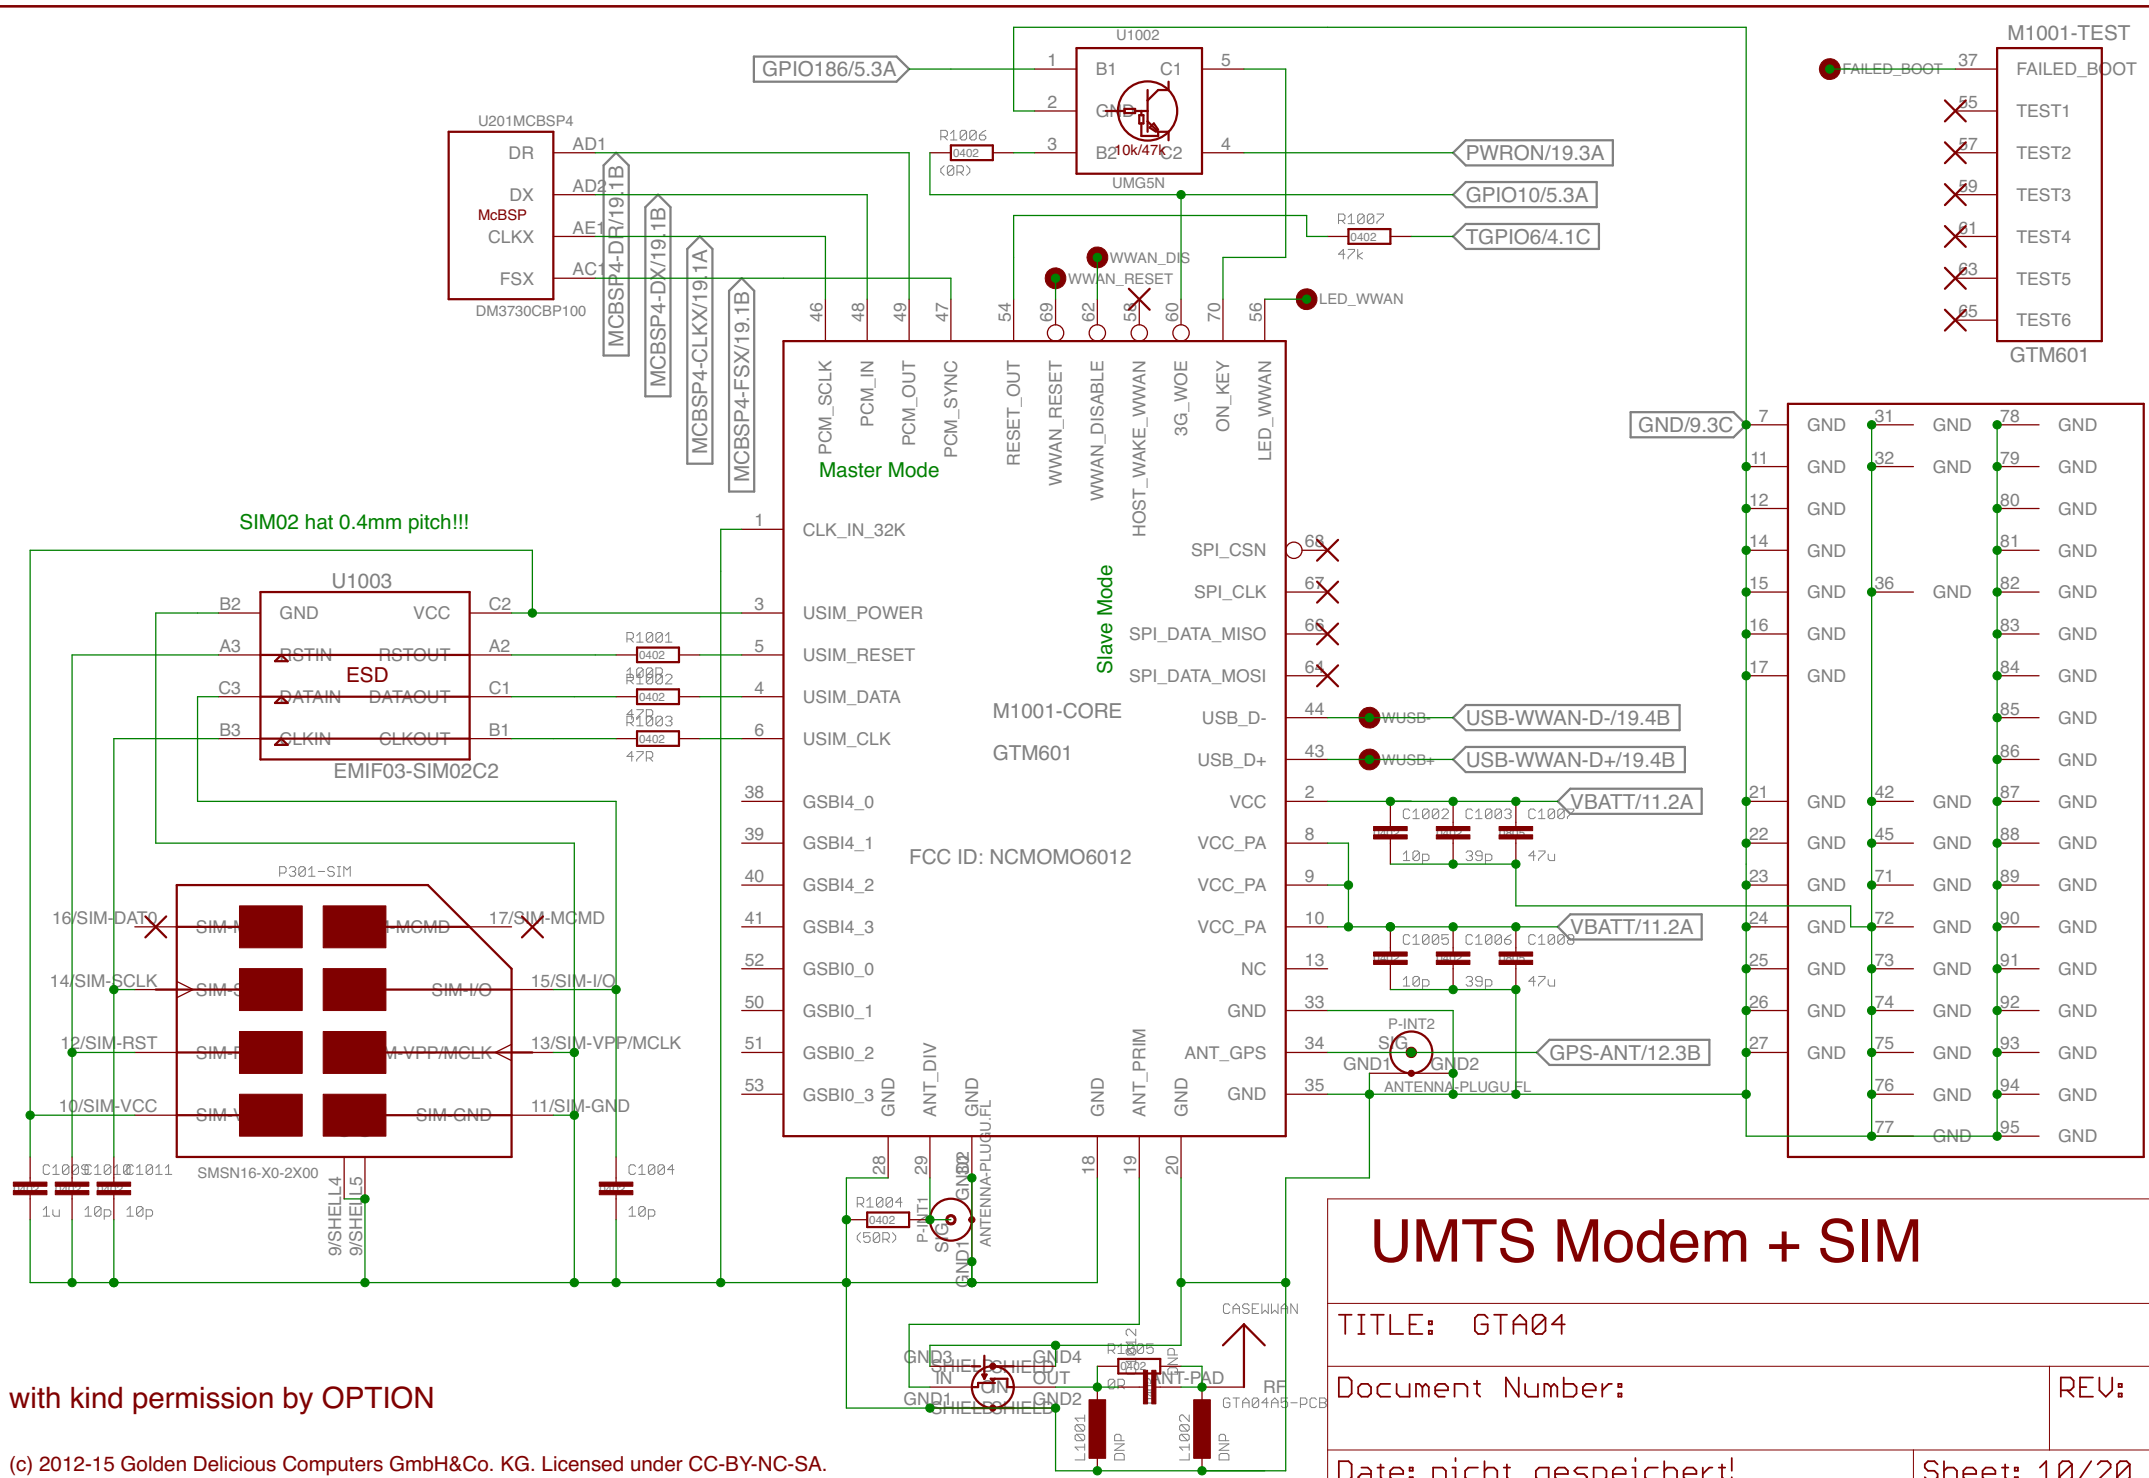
U1002
B1 C1
GND
B2 10k/47k C2
UMG5N
1 2 3 5 4
GPIO186/5.3A
R1006
0402
(0R)
PWRON/19.3A
GPIO10/5.3A
R1007
0402
47k
TGPIO6/4.1C

M1001-TEST
FAILED_BOOT 37 FAILED_BOOT
55 TEST1
57 TEST2
59 TEST3
61 TEST4
63 TEST5
65 TEST6
GTM601

U201MCBSP4
DR AD1
DX AD2
McBSP
CLKX AE1
FSX AC1
DM3730CBP100
MCBSP4-DR/19.1B
MCBSP4-DX/19.1B
MCBSP4-CLKX/19.1A
MCBSP4-FSX/19.1B

WWAN_DIS
WWAN_RESET
LED_WWAN
46 48 49 47 54 69 62 58 60 70 56
PCM_SCLK PCM_IN PCM_OUT PCM_SYNC RESET_OUT WWAN_RESET WWAN_DISABLE HOST_WAKE_WWAN 3G_WOE ON_KEY LED_WWAN
Master Mode
Slave Mode

SIM02 hat 0.4mm pitch!!!
U1003
B2 GND VCC C2
A3 RSTIN RSTOUT A2
ESD
C3 DATAIN DATAOUT C1
B3 CLKIN CLKOUT B1
EMIF03-SIM02C2
R1001 0402 100R
R1002 0402 47R
R1003 0402 47R

1 CLK_IN_32K
3 USIM_POWER
5 USIM_RESET
4 USIM_DATA
6 USIM_CLK
38 GSBI4_0
39 GSBI4_1
40 GSBI4_2
41 GSBI4_3
52 GSBI0_0
50 GSBI0_1
51 GSBI0_2
53 GSBI0_3
M1001-CORE
GTM601
FCC ID: NCMOMO6012
SPI_CSN 68
SPI_CLK 67
SPI_DATA_MISO 66
SPI_DATA_MOSI 64
USB_D- 44
USB_D+ 43
VCC 2
VCC_PA 8
VCC_PA 9
VCC_PA 10
NC 13
GND 33
ANT_GPS 34
GND 35
GND ANT_DIV GND GND ANT_PRIM GND
28 29 32 18 19 20
WUSB-
WUSB+
USB-WWAN-D-/19.4B
USB-WWAN-D+/19.4B
VBATT/11.2A
C1002 C1003 C1004
10p 39p 47u
VBATT/11.2A
C1005 C1006 C1008
10p 39p 47u
P-INT2
SIG
GND1 GND2
ANTENNA-PLUGU.FL
GPS-ANT/12.3B

GND/9.3C
7 GND 31 GND 78 GND
11 GND 32 GND 79 GND
12 GND 80 GND
14 GND 81 GND
15 GND 36 GND 82 GND
16 GND 83 GND
17 GND 84 GND
85 GND
86 GND
21 GND 42 GND 87 GND
22 GND 45 GND 88 GND
23 GND 71 GND 89 GND
24 GND 72 GND 90 GND
25 GND 73 GND 91 GND
26 GND 74 GND 92 GND
27 GND 75 GND 93 GND
76 GND 94 GND
77 GND 95 GND

P301-SIM
16/SIM-DAT0 SIM-M M-MCMD 17/SIM-MCMD
14/SIM-SCLK SIM-S SIM-I/O 15/SIM-I/O
12/SIM-RST SIM-R M-VPP/MCLK 13/SIM-VPP/MCLK
10/SIM-VCC SIM-V SIM-GND 11/SIM-GND
SMSN16-X0-2X00
9/SHELL4 9/SHELL5
C1009 C1010 C1011
1u 10p 10p
C1004
10p
R1004
0402
(50R)
P-INT1
SIG
GND1
GND2
ANTENNA-PLUGU.FL

GND3 GND4
SHIELD SHIELD
IN OUT
GND1 GND2
SHIELD SHIELD
R1005
0402
0R
DNP
ANT-PAD
CASEWWAN
RF
GTA04A5-PCB
L1001 DNP
L1002 DNP

UMTS Modem + SIM
TITLE: GTA04
Document Number:
REV:
Date: nicht gespeichert!
Sheet: 10/20

with kind permission by OPTION
(c) 2012-15 Golden Delicious Computers GmbH&Co. KG. Licensed under CC-BY-NC-SA.